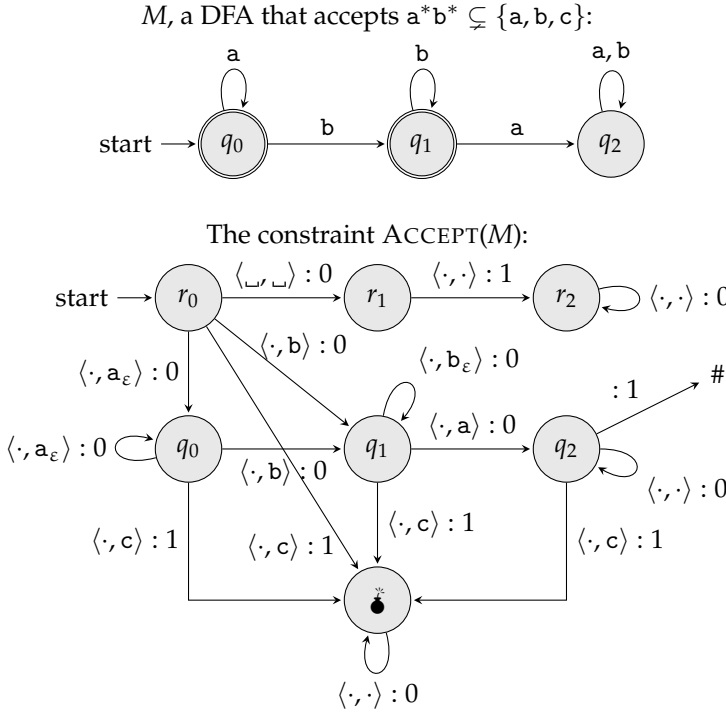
$M$, a DFA that accepts $\texttt{a}^*\texttt{b}^* \subsetneq \{\texttt{a}, \texttt{b}, \texttt{c}\}$:

a

b

a, b

start

$q_0$

b

$q_1$

a

$q_2$

The constraint ACCEPT($M$):

start

$r_0$

$\langle \llcorner\lrcorner, \llcorner\lrcorner \rangle : 0$

$r_1$

$\langle \cdot, \cdot \rangle : 1$

$r_2$

$\langle \cdot, \cdot \rangle : 0$

$\langle \cdot, \texttt{b} \rangle : 0$

$\langle \cdot, \texttt{b}_\varepsilon \rangle : 0$

$\langle \cdot, \texttt{a}_\varepsilon \rangle : 0$

$: 1$

#

$\langle \cdot, \texttt{a}_\varepsilon \rangle : 0$

$q_0$

$\langle \cdot, \texttt{b} \rangle : 0$

$q_1$

$\langle \cdot, \texttt{a} \rangle : 0$

$q_2$

$\langle \cdot, \cdot \rangle : 0$

$\langle \cdot, \texttt{c} \rangle : 1$

$\langle \cdot, \texttt{c} \rangle : 1$

$\langle \cdot, \texttt{c} \rangle : 1$

$\langle \cdot, \texttt{c} \rangle : 1$

$\langle \cdot, \cdot \rangle : 0$